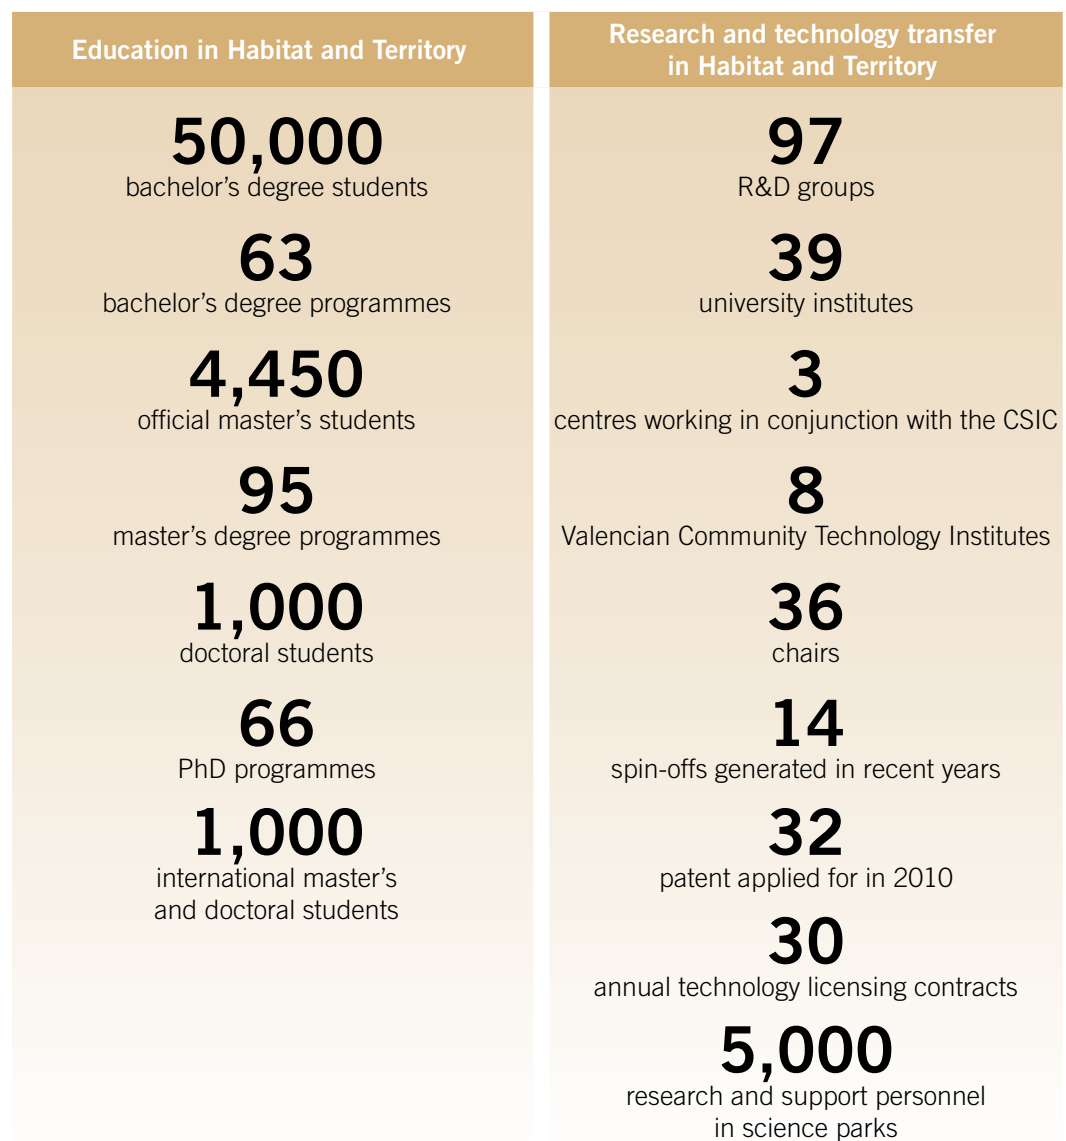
Education in Habitat and Territory

50,000
bachelor's degree students

63
bachelor's degree programmes

4,450
official master's students

95
master's degree programmes

1,000
doctoral students

66
PhD programmes

1,000
international master's and doctoral students

Research and technology transfer in Habitat and Territory

97
R&D groups

39
university institutes

3
centres working in conjunction with the CSIC

8
Valencian Community Technology Institutes

36
chairs

14
spin-offs generated in recent years

32
patent applied for in 2010

30
annual technology licensing contracts

5,000
research and support personnel in science parks